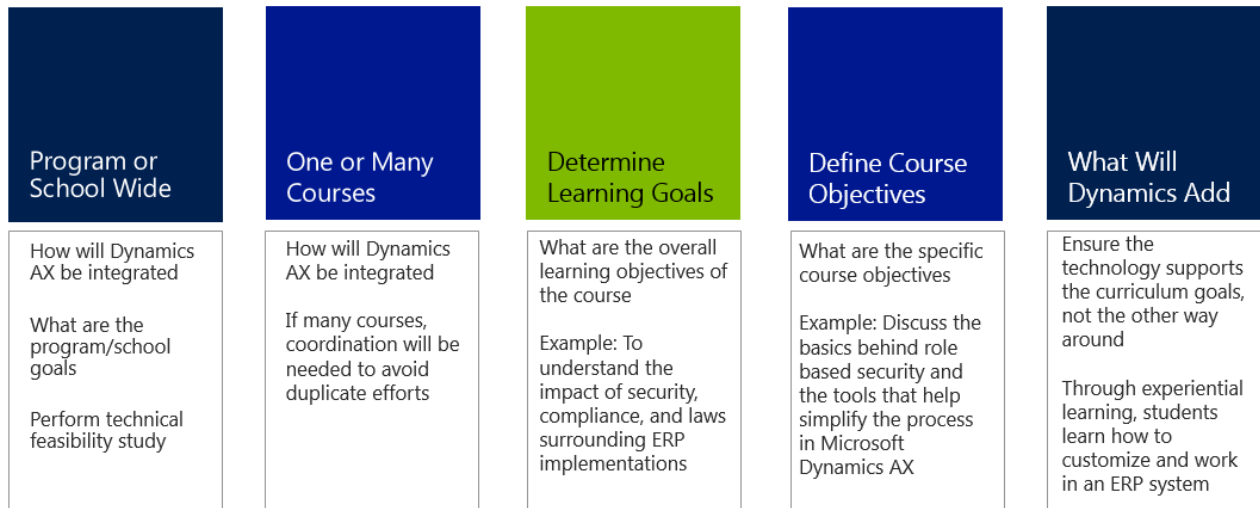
Program or School Wide

How will Dynamics AX be integrated

What are the program/school goals

Perform technical feasibility study

One or Many Courses

How will Dynamics AX be integrated

If many courses, coordination will be needed to avoid duplicate efforts

Determine Learning Goals

What are the overall learning objectives of the course

Example: To understand the impact of security, compliance, and laws surrounding ERP implementations

Define Course Objectives

What are the specific course objectives

Example: Discuss the basics behind role based security and the tools that help simplify the process in Microsoft Dynamics AX

What Will Dynamics Add

Ensure the technology supports the curriculum goals, not the other way around

Through experiential learning, students learn how to customize and work in an ERP system